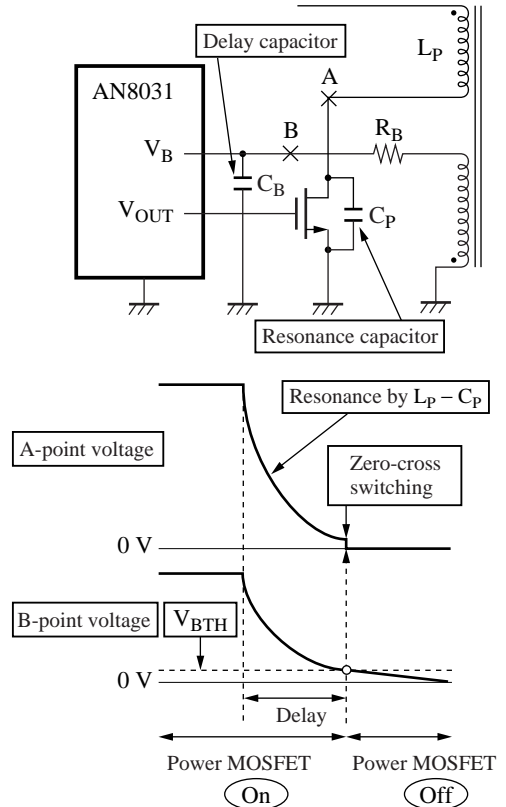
Delay capacitor

AN8031

$L_P$

A

B

$V_B$

$R_B$

$C_B$

$V_{OUT}$

$C_P$

Resonance capacitor

Resonance by $L_P - C_P$

A-point voltage

Zero-cross switching

0 V

B-point voltage

$V_{BTH}$

0 V

Delay

Power MOSFET

On

Power MOSFET

Off